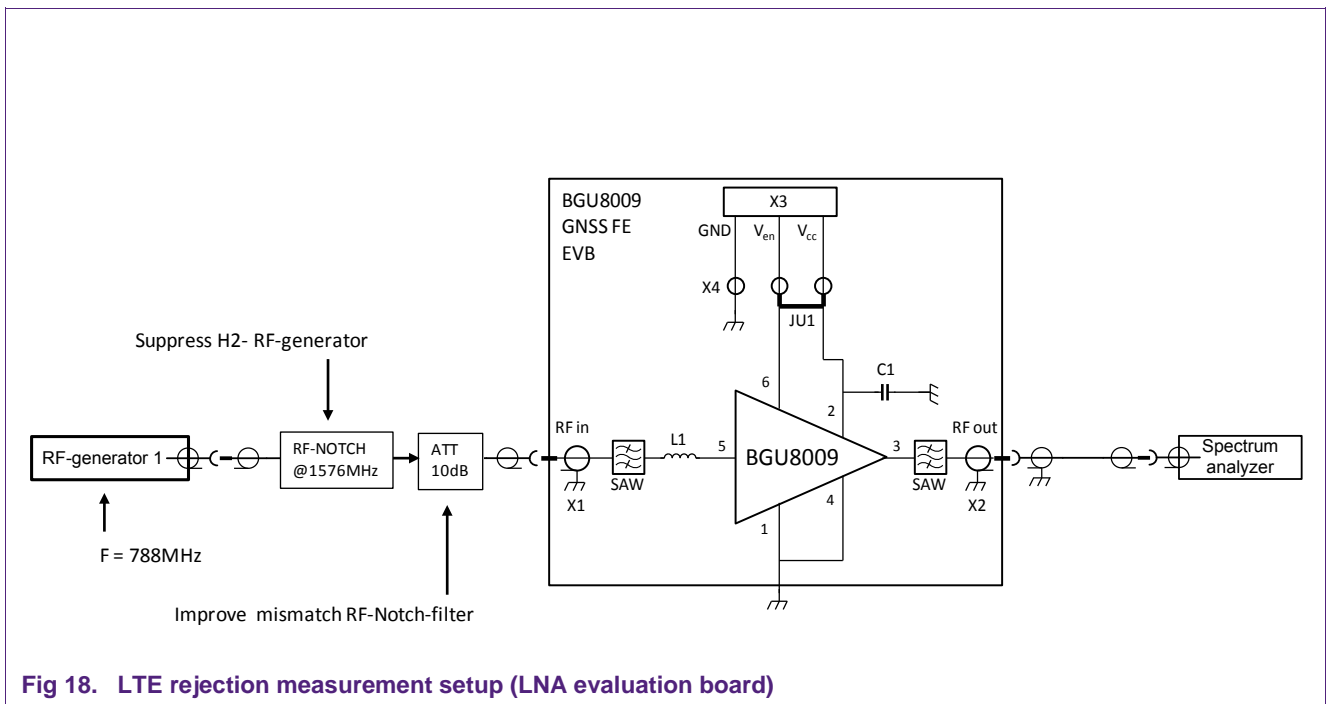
BGU8009
GNSS FE
EVB

X3

GND $V_{en}$ $V_{cc}$

X4

JU1

Suppress H2- RF-generator

C1

6

2

RF in

L1

5

BGU8009

3

RF out

RF-generator 1

RF-NOTCH @1576MHz

ATT 10dB

SAW

SAW

Spectrum analyzer

X1

X2

4

1

F = 788MHz

Improve mismatch RF-Notch-filter

Fig 18. LTE rejection measurement setup (LNA evaluation board)